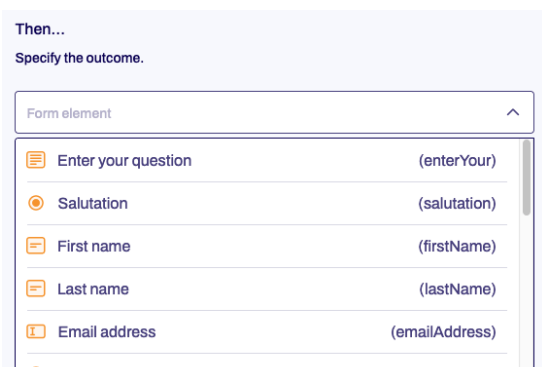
Then...

Specify the outcome.

Form element

| | |
|---|---|
| Enter your question | (enterYour) |
| Salutation | (salutation) |
| First name | (firstName) |
| Last name | (lastName) |
| Email address | (emailAddress) |